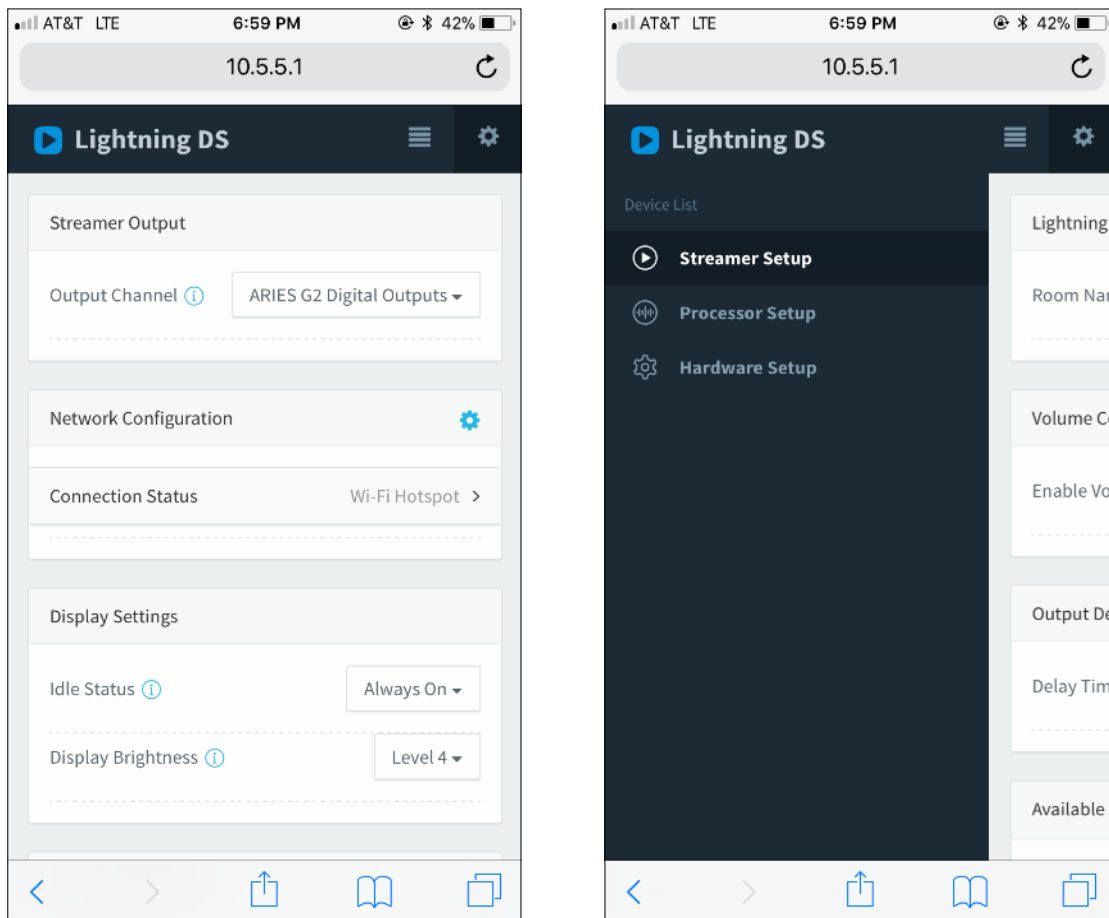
AT&T LTE 6:59 PM 42%

10.5.5.1

Lightning DS

Streamer Output

Output Channel ⓘ ARIES G2 Digital Outputs

Network Configuration

Connection Status Wi-Fi Hotspot >

Display Settings

Idle Status ⓘ Always On

Display Brightness ⓘ Level 4

AT&T LTE 6:59 PM 42%

10.5.5.1

Lightning DS

Device List

Streamer Setup

Processor Setup

Hardware Setup

Lightning

Room Nar

Volume C

Enable Vo

Output De

Delay Tim

Available